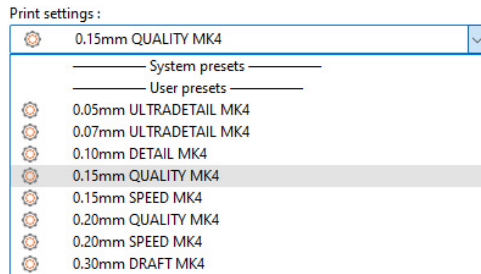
Print settings :

0.15mm QUALITY MK4

——— System presets ———

——— User presets ———

0.05mm ULTRADETAIL MK4

0.07mm ULTRADETAIL MK4

0.10mm DETAIL MK4

0.15mm QUALITY MK4

0.15mm SPEED MK4

0.20mm QUALITY MK4

0.20mm SPEED MK4

0.30mm DRAFT MK4